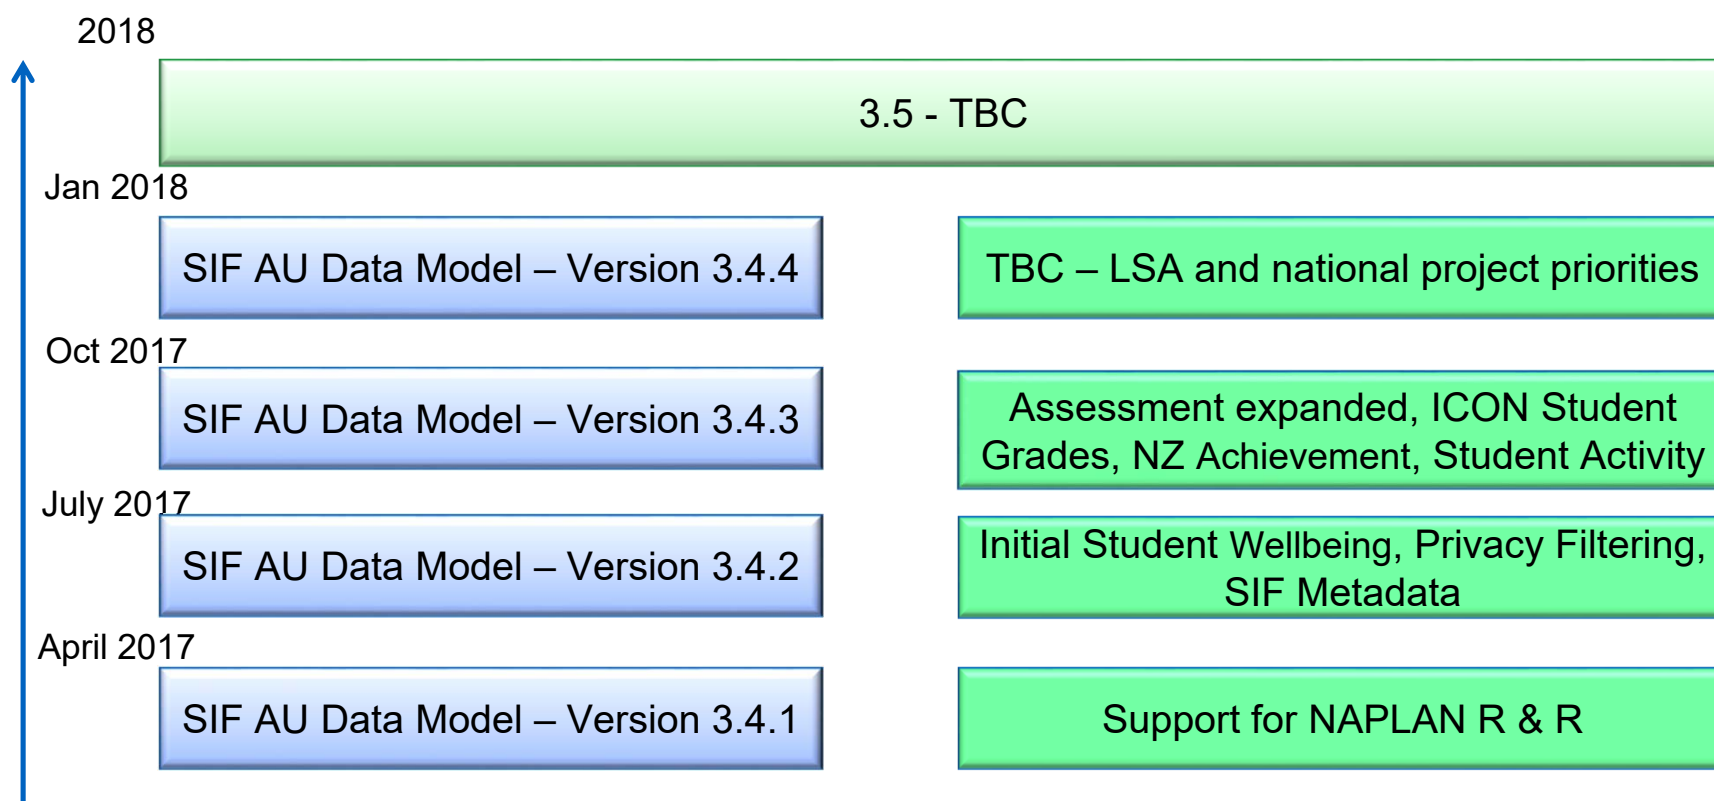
2018

3.5 - TBC

Jan 2018

SIF AU Data Model – Version 3.4.4

TBC – LSA and national project priorities

Oct 2017

SIF AU Data Model – Version 3.4.3

Assessment expanded, ICON Student Grades, NZ Achievement, Student Activity

July 2017

SIF AU Data Model – Version 3.4.2

Initial Student Wellbeing, Privacy Filtering, SIF Metadata

April 2017

SIF AU Data Model – Version 3.4.1

Support for NAPLAN R & R